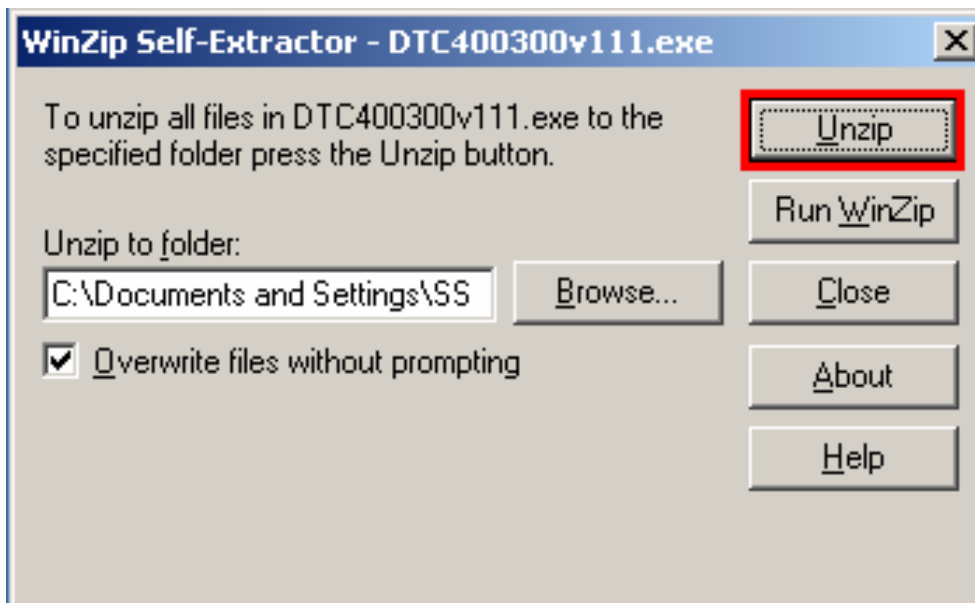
WinZip Self-Extractor - DTC400300v111.exe

To unzip all files in DTC400300v111.exe to the specified folder press the Unzip button.

Unzip

Run WinZip

Unzip to folder:

C:\Documents and Settings\SS

Browse...

Close

Overwrite files without prompting

About

Help